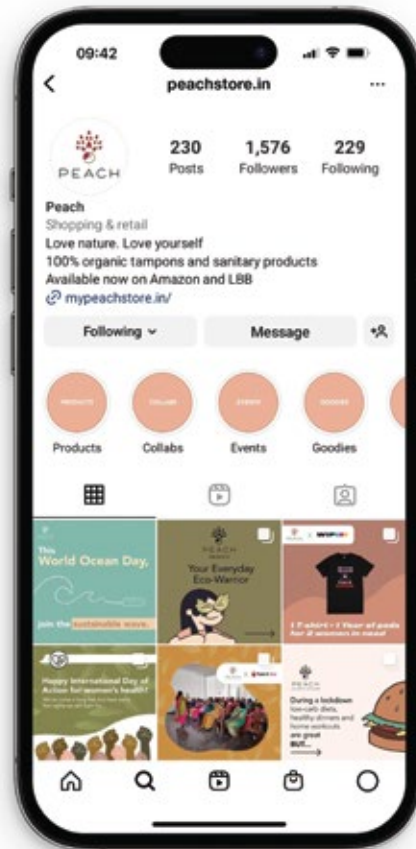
09:42

peachstore.in

PEACH

230
Posts

1,576
Followers

229
Following

Peach
Shopping & retail
Love nature. Love yourself
100% organic tampons and sanitary products
Available now on Amazon and LBB
mypeachstore.in/

Following

Message

PRODUCTS
Products

COLLABS
Collabs

EVENTS
Events

GOODIES
Goodies

This World Ocean Day,
join the sustainable wave.

PEACH
Your Everyday Eco-Warrior

PEACH
1 T-shirt = 1 Year of pads for 2 women in need

Happy International Day of Action for women's health!

PEACH
During a lockdown low-carb diets, healthy dinners and home workouts are great BUT...